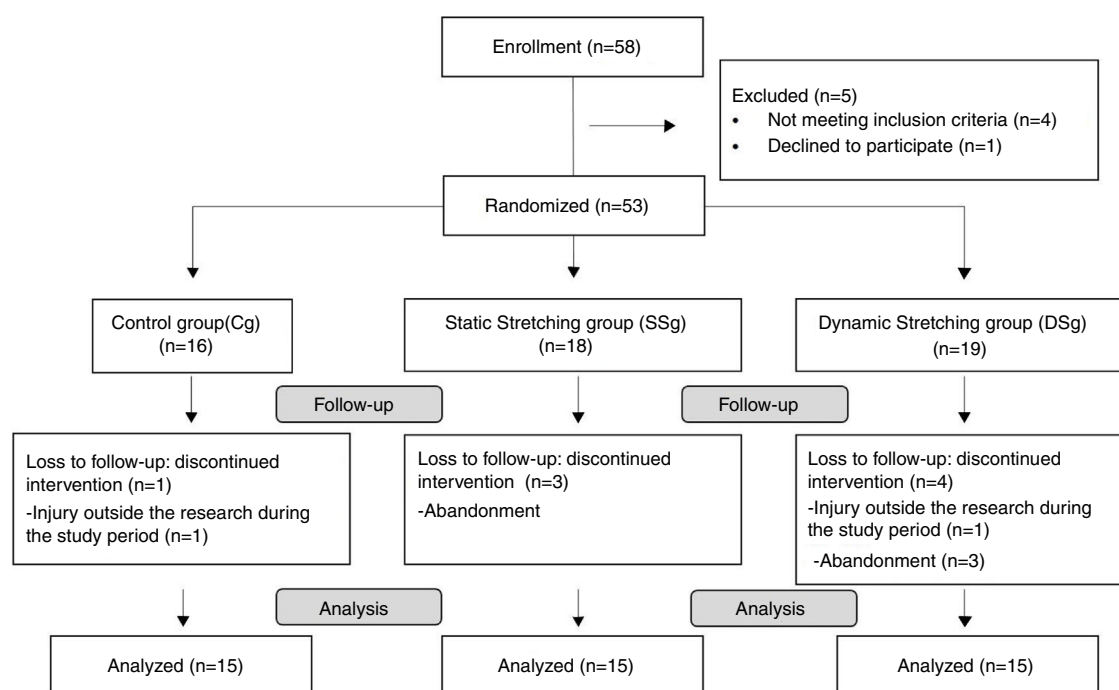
Enrollment (n=58)

Excluded (n=5)
• Not meeting inclusion criteria (n=4)
• Declined to participate (n=1)

Randomized (n=53)

Control group(Cg) (n=16)

Static Stretching group (SSg) (n=18)

Dynamic Stretching group (DSg) (n=19)

Follow-up

Follow-up

Loss to follow-up: discontinued intervention (n=1)
-Injury outside the research during the study period (n=1)

Loss to follow-up: discontinued intervention (n=3)
-Abandonment

Loss to follow-up: discontinued intervention (n=4)
-Injury outside the research during the study period (n=1)
-Abandonment (n=3)

Analysis

Analysis

Analyzed (n=15)

Analyzed (n=15)

Analyzed (n=15)